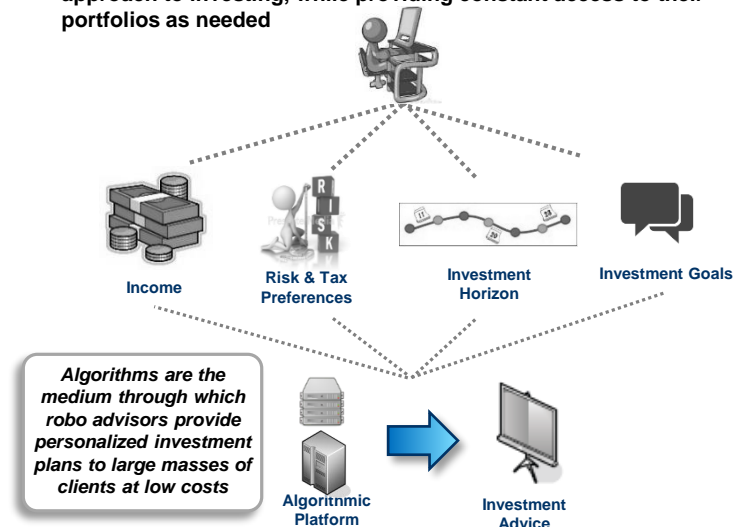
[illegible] portfolios as needed

Income

Risk & Tax Preferences

Investment Horizon

Investment Goals

Algorithms are the medium through which robo advisors provide personalized investment plans to large masses of clients at low costs

Algorithmic Platform

Investment Advice